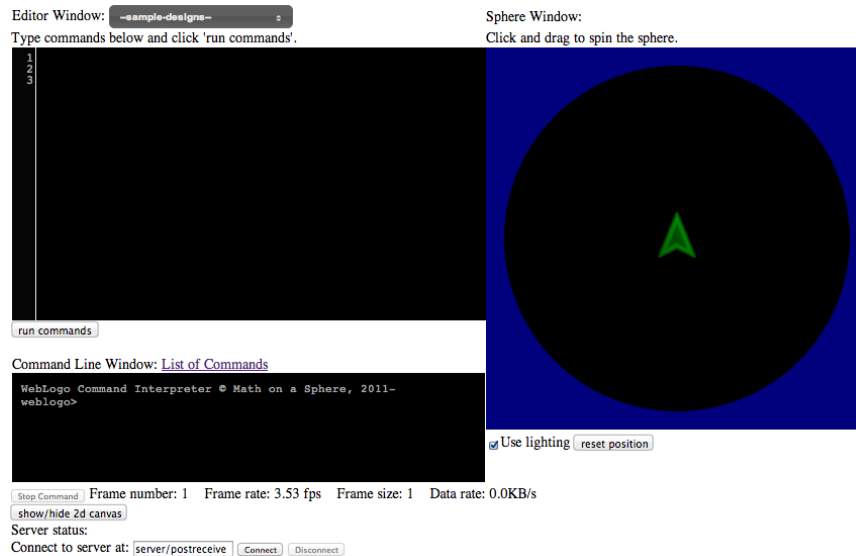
Editor Window: --sample-designs--
Type commands below and click 'run commands'.

1
2
3

run commands

Command Line Window: List of Commands

WebLogo Command Interpreter © Math on a Sphere, 2011-
weblogo>

Sphere Window:
Click and drag to spin the sphere.

Use lighting reset position

Stop Command Frame number: 1 Frame rate: 3.53 fps Frame size: 1 Data rate: 0.0KB/s
show/hide 2d canvas
Server status:
Connect to server at: server/postreceive Connect Disconnect